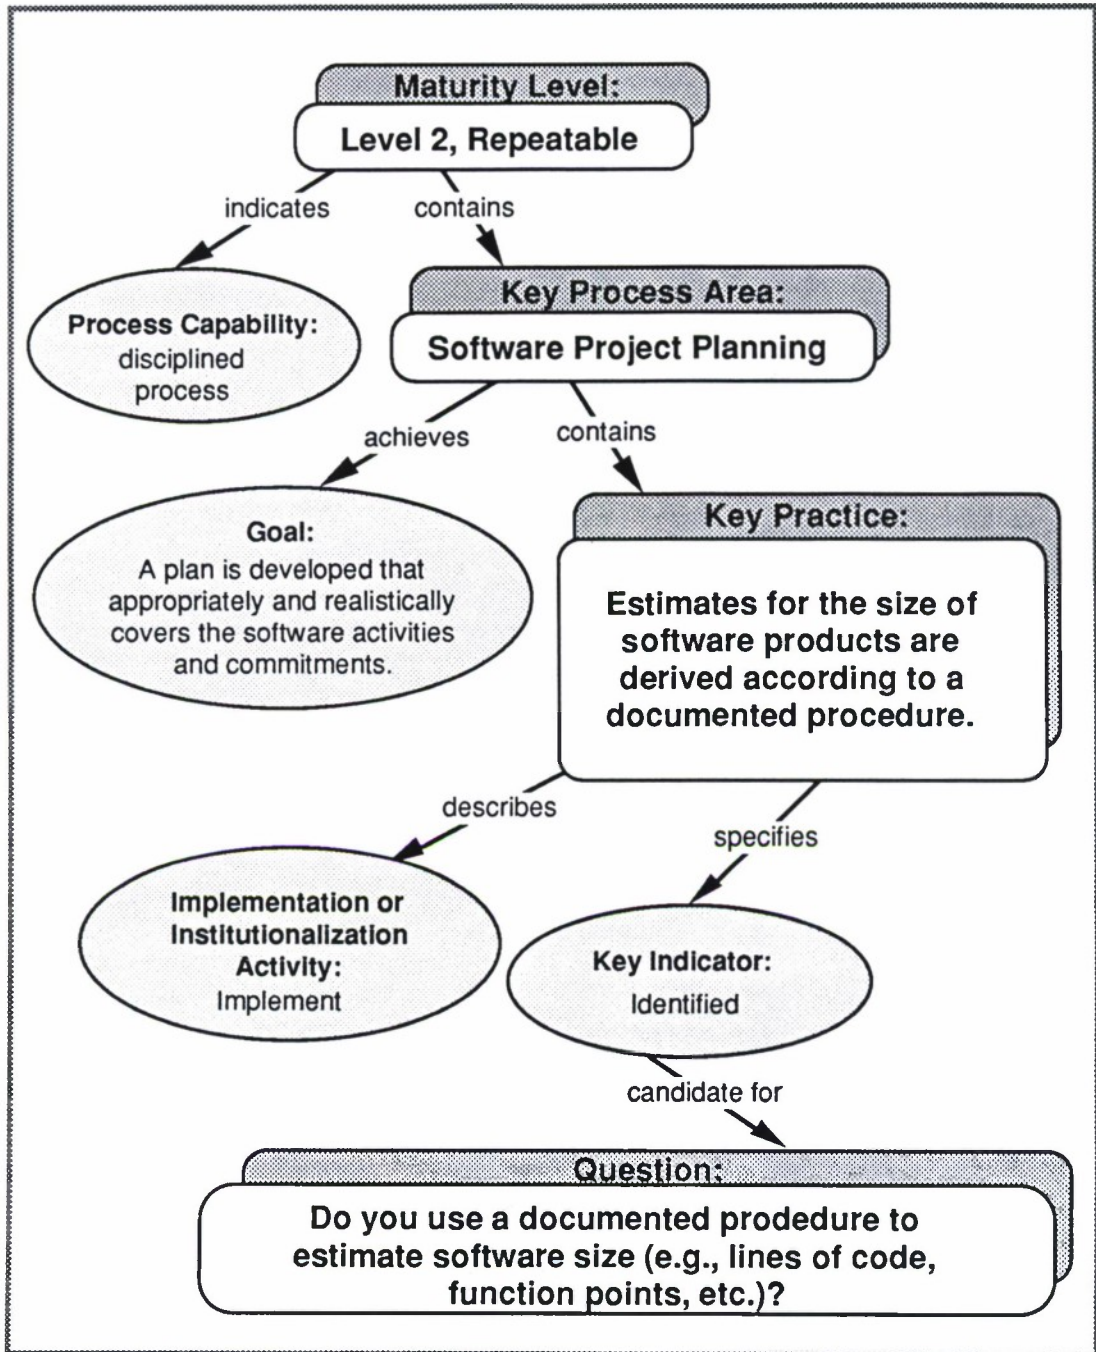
Maturity Level:
Level 2, Repeatable

indicates

contains

Process Capability:
disciplined process

Key Process Area:
Software Project Planning

achieves

contains

Goal:
A plan is developed that appropriately and realistically covers the software activities and commitments.

Key Practice:
Estimates for the size of software products are derived according to a documented procedure.

describes

specifies

Implementation or Institutionalization Activity:
Implement

Key Indicator:
Identified

candidate for

Question:
Do you use a documented prodedure to estimate software size (e.g., lines of code, function points, etc.)?